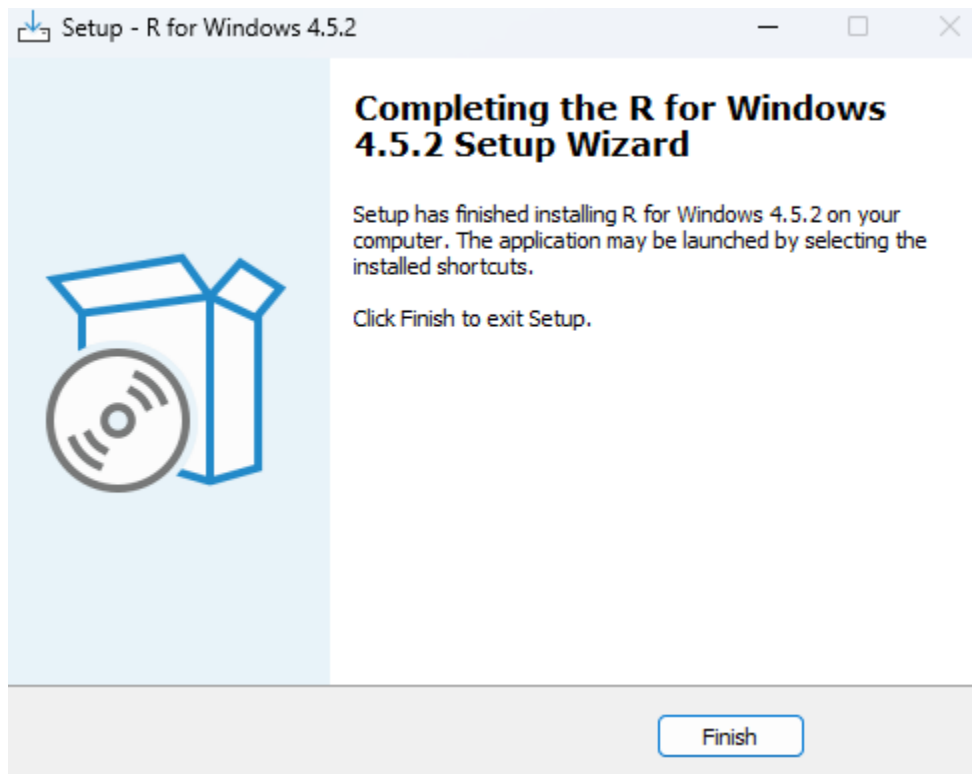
Setup - R for Windows 4.5.2

Completing the R for Windows 4.5.2 Setup Wizard

Setup has finished installing R for Windows 4.5.2 on your computer. The application may be launched by selecting the installed shortcuts.

Click Finish to exit Setup.

Finish